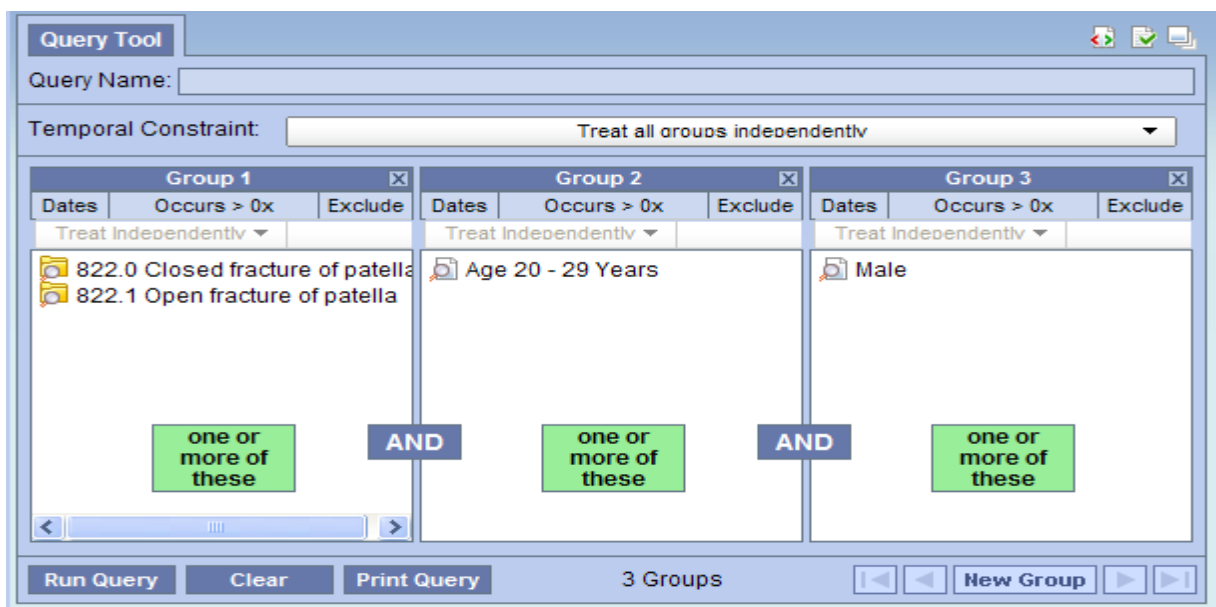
Query Tool

Query Name:

Temporal Constraint: Treat all groups independently

Group 1
Dates Occurs > 0x Exclude
Treat Independently
822.0 Closed fracture of patella
822.1 Open fracture of patella
one or more of these

AND

Group 2
Dates Occurs > 0x Exclude
Treat Independently
Age 20 - 29 Years
one or more of these

AND

Group 3
Dates Occurs > 0x Exclude
Treat Independently
Male
one or more of these

Run Query Clear Print Query 3 Groups New Group